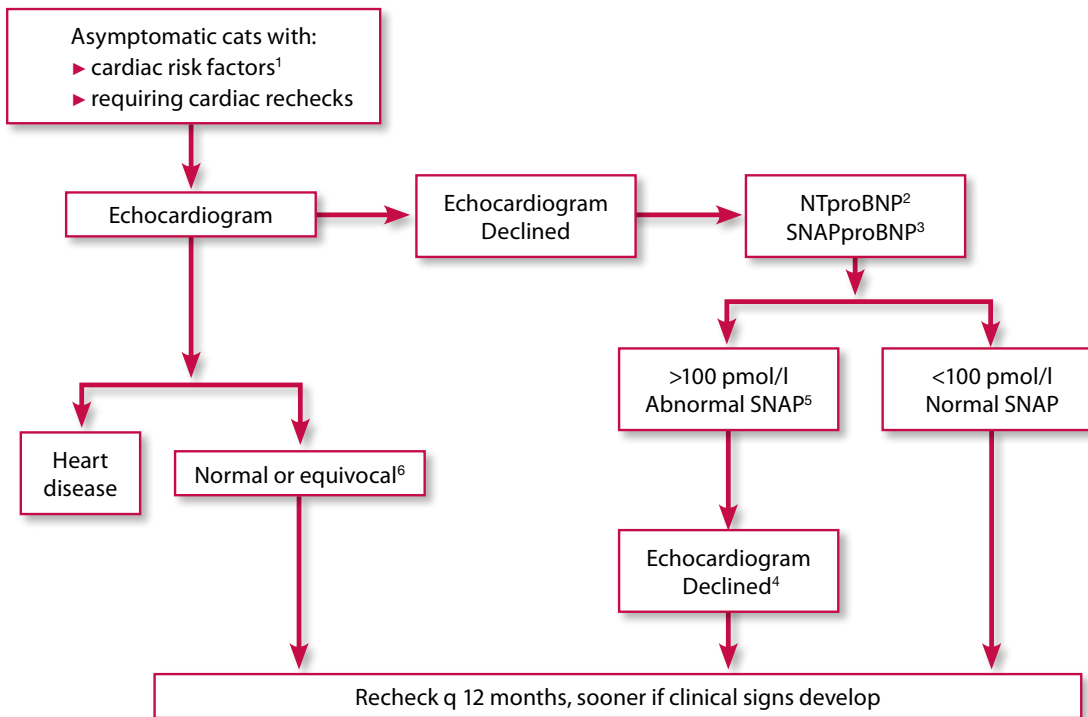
Asymptomatic cats with:
▸ cardiac risk factors$^1$
▸ requiring cardiac rechecks

Echocardiogram

Echocardiogram Declined

NTproBNP$^2$
SNAPproBNP$^3$

>100 pmol/l
Abnormal SNAP$^5$

<100 pmol/l
Normal SNAP

Heart disease

Normal or equivocal$^6$

Echocardiogram Declined$^4$

Recheck q 12 months, sooner if clinical signs develop